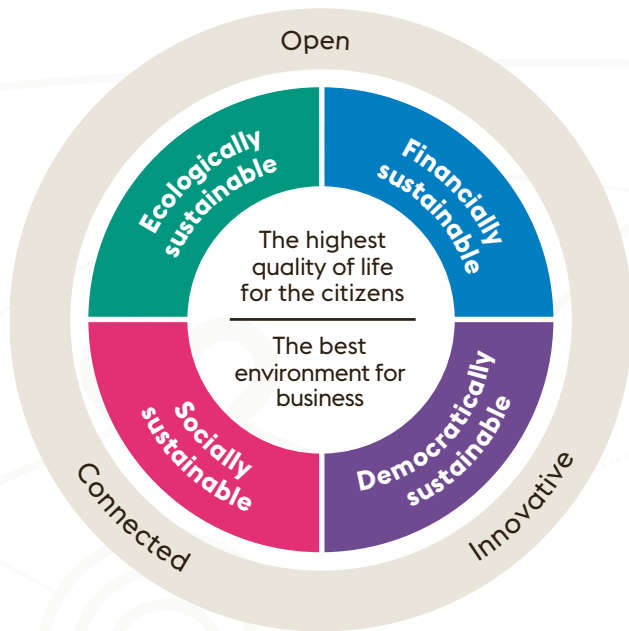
Open

Ecologically sustainable

Financially sustainable

The highest quality of life for the citizens

The best environment for business

Socially sustainable

Democratically sustainable

Connected

Innovative